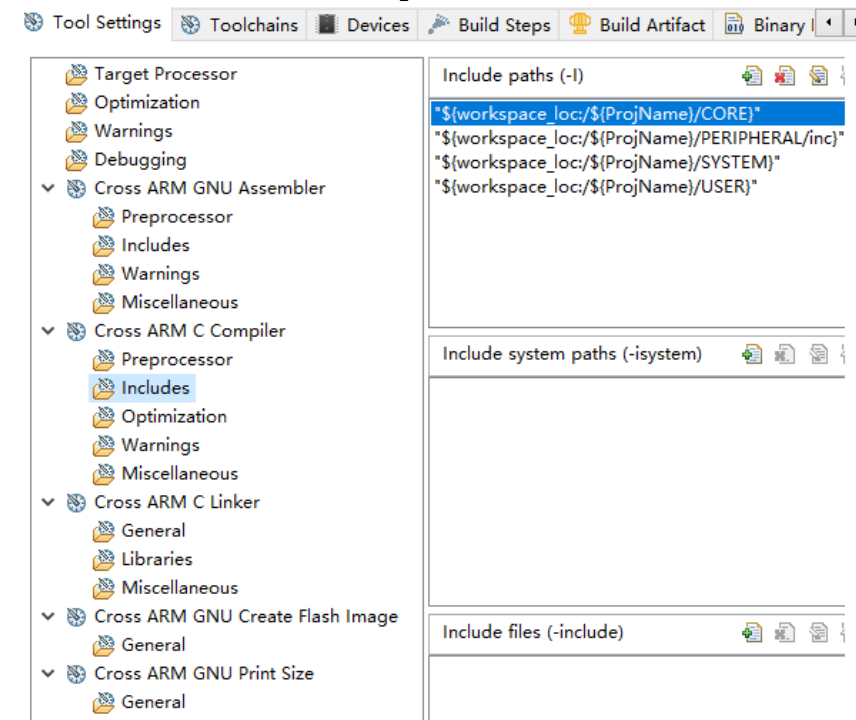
Tool Settings | Toolchains | Devices | Build Steps | Build Artifact | Binary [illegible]

Target Processor
Optimization
Warnings
Debugging
Cross ARM GNU Assembler
Preprocessor
Includes
Warnings
Miscellaneous
Cross ARM C Compiler
Preprocessor
Includes
Optimization
Warnings
Miscellaneous
Cross ARM C Linker
General
Libraries
Miscellaneous
Cross ARM GNU Create Flash Image
General
Cross ARM GNU Print Size
General

Include paths (-I)
"${workspace_loc:/${ProjName}/CORE}"
"${workspace_loc:/${ProjName}/PERIPHERAL/inc}"
"${workspace_loc:/${ProjName}/SYSTEM}"
"${workspace_loc:/${ProjName}/USER}"

Include system paths (-isystem)

Include files (-include)